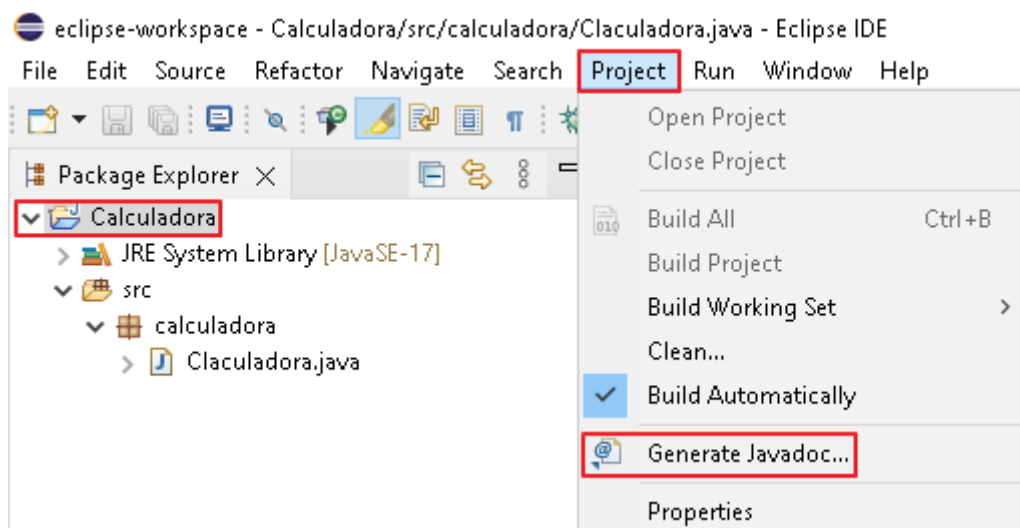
eclipse-workspace - Calculadora/src/calculadora/Claculadora.java - Eclipse IDE

File Edit Source Refactor Navigate Search Project Run Window Help

Package Explorer

Calculadora

JRE System Library [JavaSE-17]

src

calculadora

Claculadora.java

Open Project
Close Project
Build All Ctrl+B
Build Project
Build Working Set
Clean...
Build Automatically
Generate Javadoc...
Properties